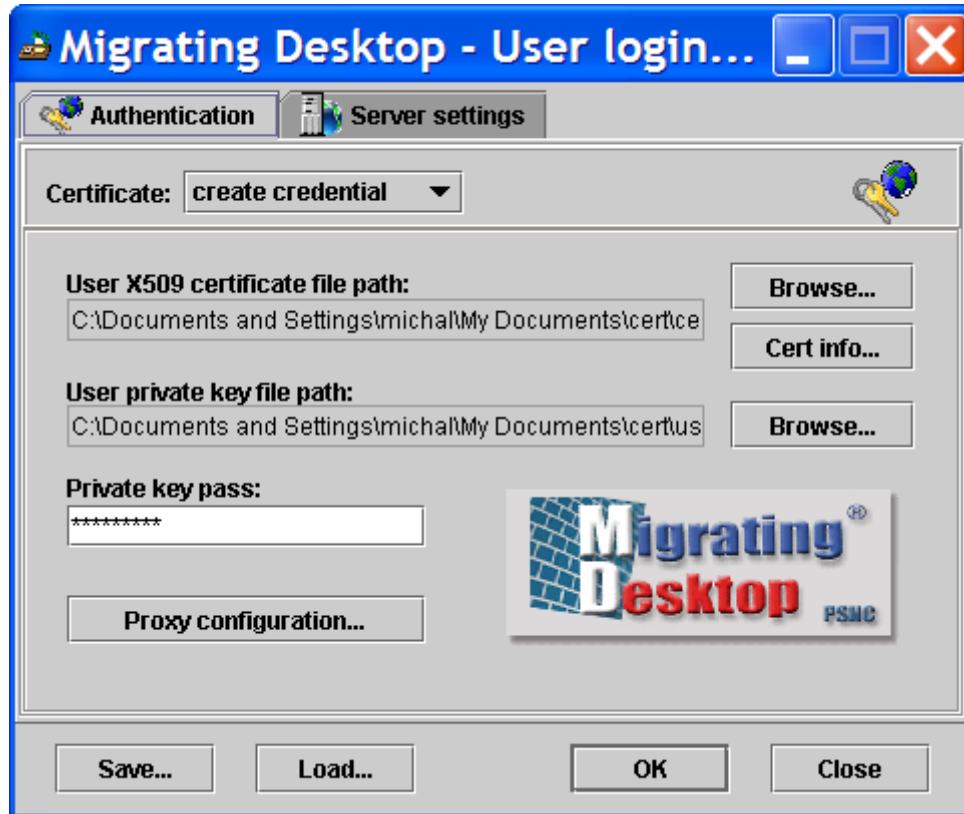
Migrating Desktop - User login...

Authentication

Server settings

Certificate: create credential

User X509 certificate file path:

C:\Documents and Settings\michal\My Documents\cert\ce

Browse...

Cert info...

User private key file path:

C:\Documents and Settings\michal\My Documents\cert\us

Browse...

Private key pass:

*********

Migrating® Desktop PSNC

Proxy configuration...

Save...

Load...

OK

Close